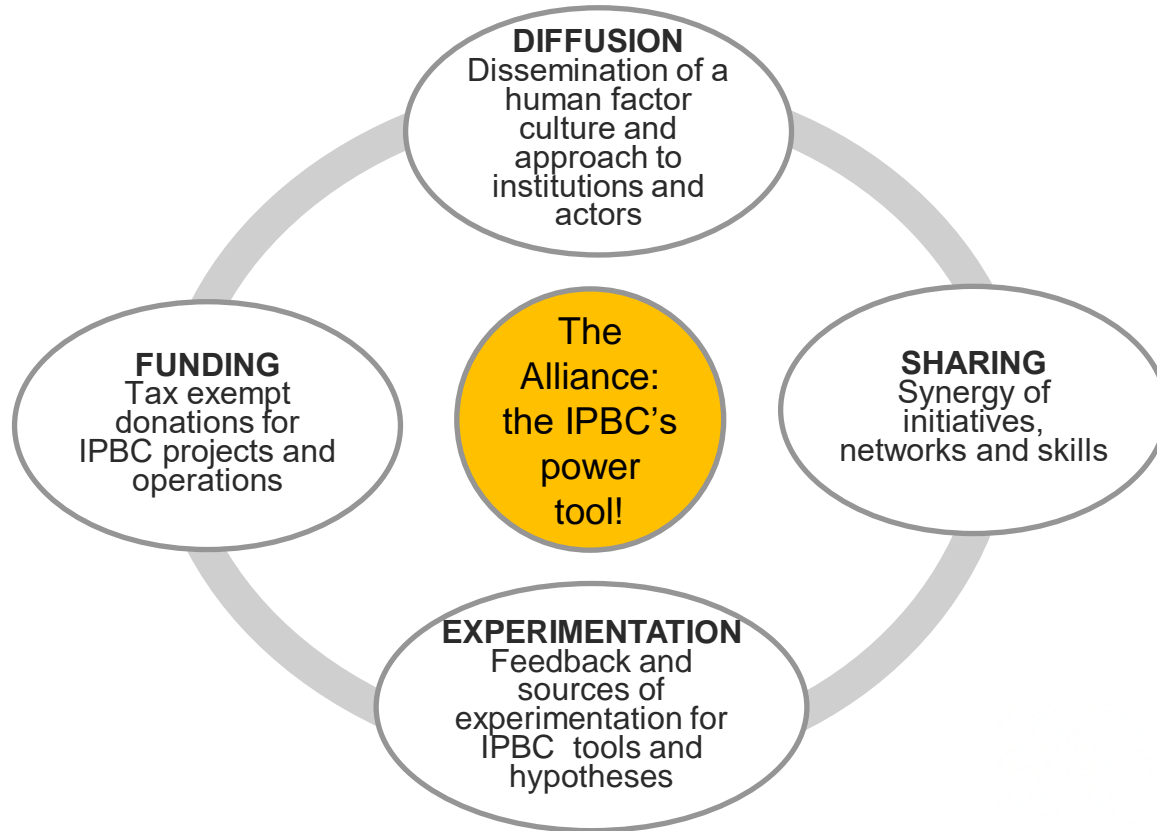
DIFFUSION
Dissemination of a human factor culture and approach to institutions and actors

FUNDING
Tax exempt donations for IPBC projects and operations

The Alliance: the IPBC's power tool!

SHARING
Synergy of initiatives, networks and skills

EXPERIMENTATION
Feedback and sources of experimentation for IPBC tools and hypotheses